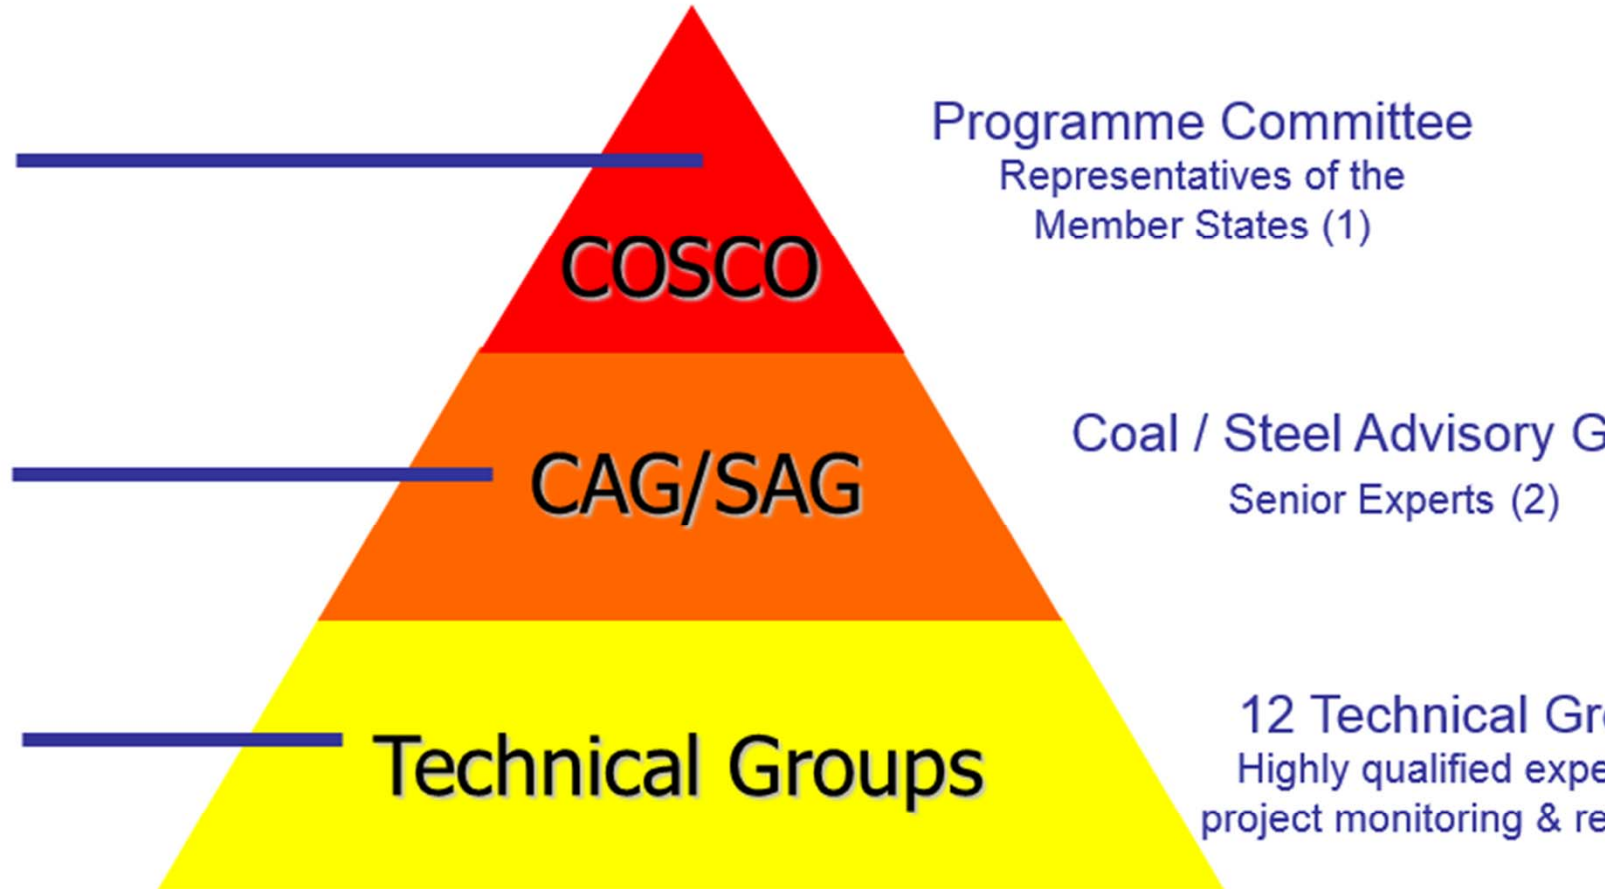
COSCO

CAG/SAG

Technical Groups

Programme Committee
Representatives of the Member States (1)

Coal / Steel Advisory G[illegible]
Senior Experts (2)

12 Technical Gr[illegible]
Highly qualified expe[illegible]
project monitoring & re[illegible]